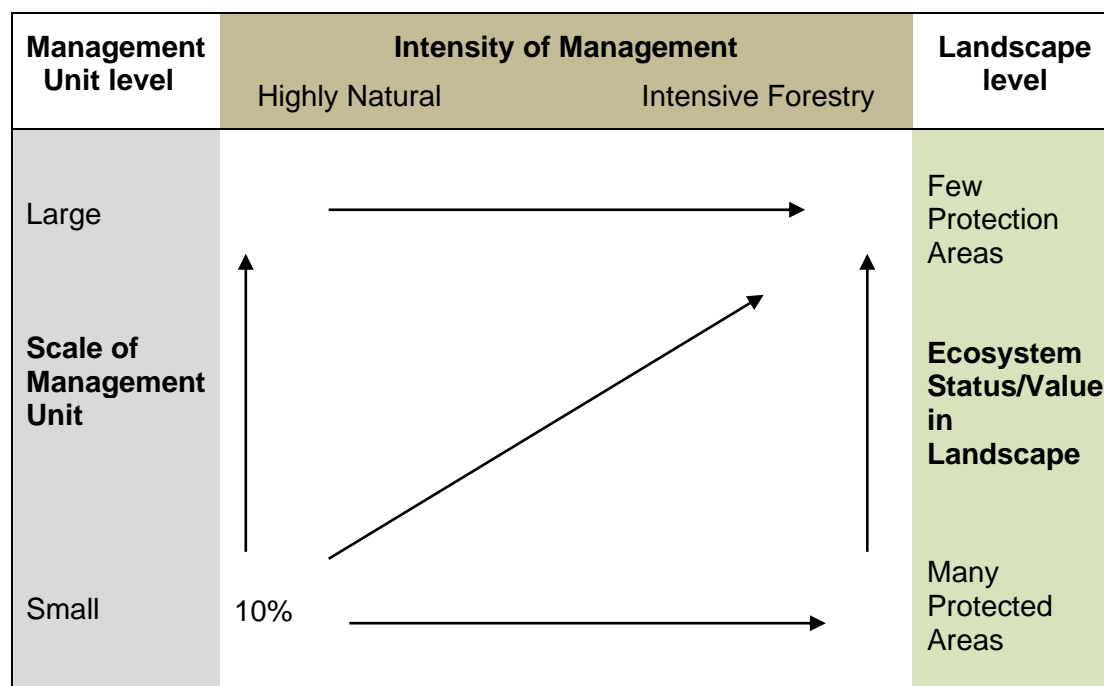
| Management Unit level | Intensity of Management<br>Highly Natural Intensive Forestry | Landscape level |
|---|---|---|
| Large<br><br>**Scale of Management Unit**<br><br>Small | <br><br><br><br>10% | Few Protection Areas<br><br>**Ecosystem Status/Value in Landscape**<br><br>Many Protected Areas |